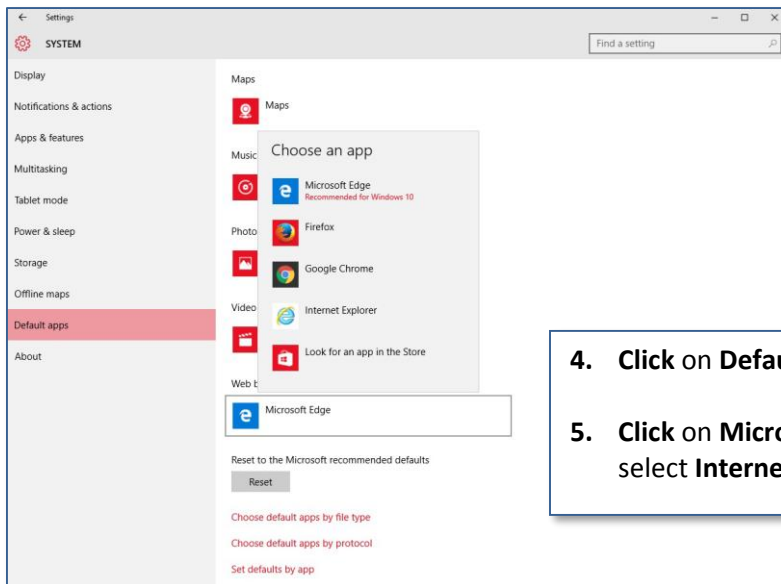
Settings

SYSTEM

Find a setting

Display

Notifications & actions

Apps & features

Multitasking

Tablet mode

Power & sleep

Storage

Offline maps

Default apps

About

Maps

Maps

Music

Photo

Video

Web b

Choose an app

Microsoft Edge
Recommended for Windows 10

Firefox

Google Chrome

Internet Explorer

Look for an app in the Store

Microsoft Edge

Reset to the Microsoft recommended defaults

Reset

Choose default apps by file type

Choose default apps by protocol

Set defaults by app

4. **Click** on **Defau**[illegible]

5. **Click** on **Micr**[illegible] select **Interne**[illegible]